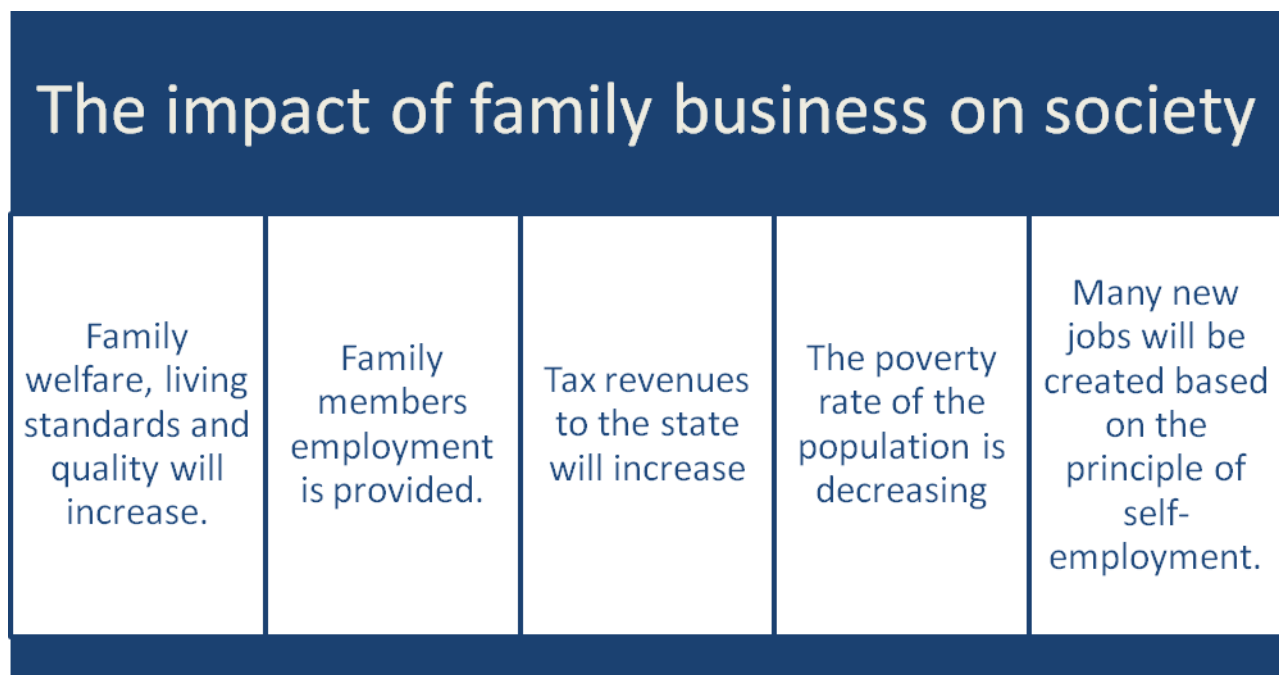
The impact of family business on society

| Family welfare, living standards and quality will increase. | Family members employment is provided. | Tax revenues to the state will increase | The poverty rate of the population is decreasing | Many new jobs will be created based on the principle of self-employment. |
|---|---|---|---|---|